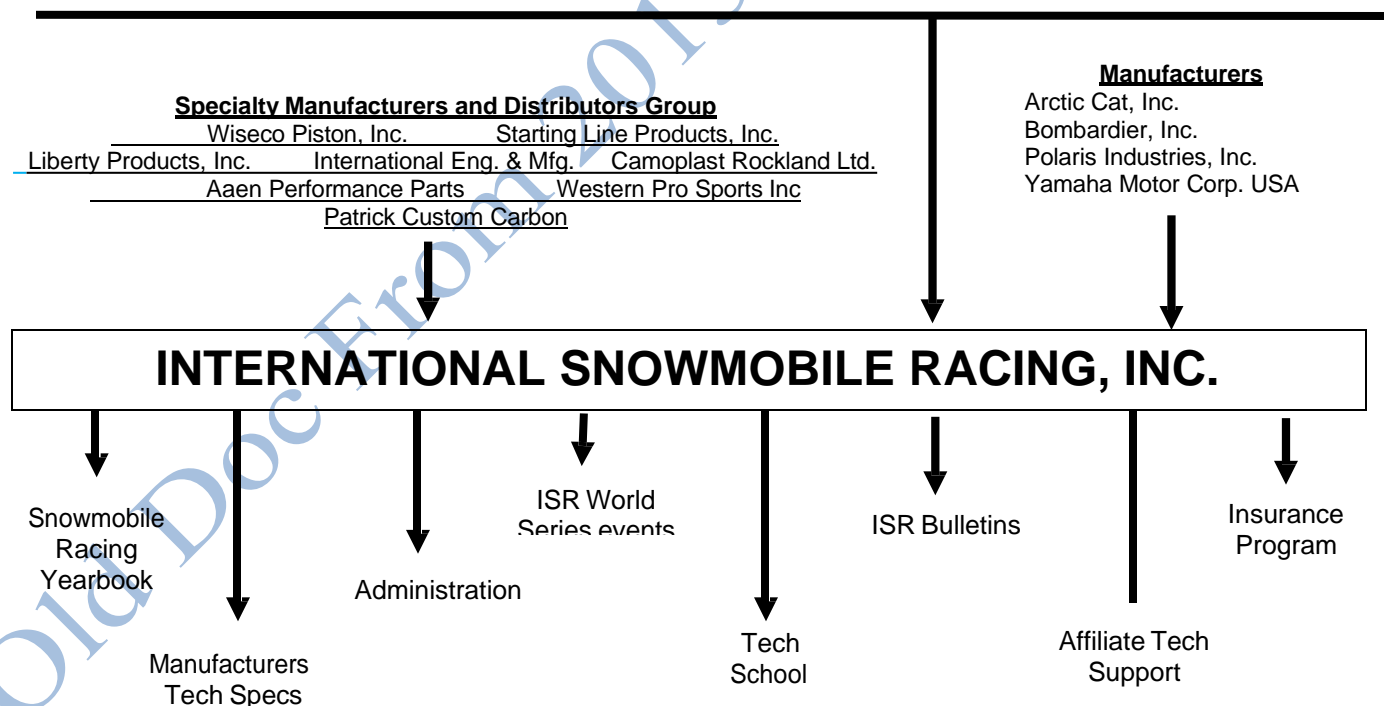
Specialty Manufacturers and Distributors Group
Wiseco Piston, Inc. Starting Line Products, Inc.
Liberty Products, Inc. International Eng. & Mfg. Camoplast Rockland Ltd.
Aaen Performance Parts Western Pro Sports Inc
Patrick Custom Carbon

Manufacturers
Arctic Cat, Inc.
Bombardier, Inc.
Polaris Industries, Inc.
Yamaha Motor Corp. USA

INTERNATIONAL SNOWMOBILE RACING, INC.

Snowmobile Racing Yearbook

Manufacturers Tech Specs

Administration

ISR World Series events

Tech School

ISR Bulletins

Affiliate Tech Support

Insurance Program

Old Doc From 201